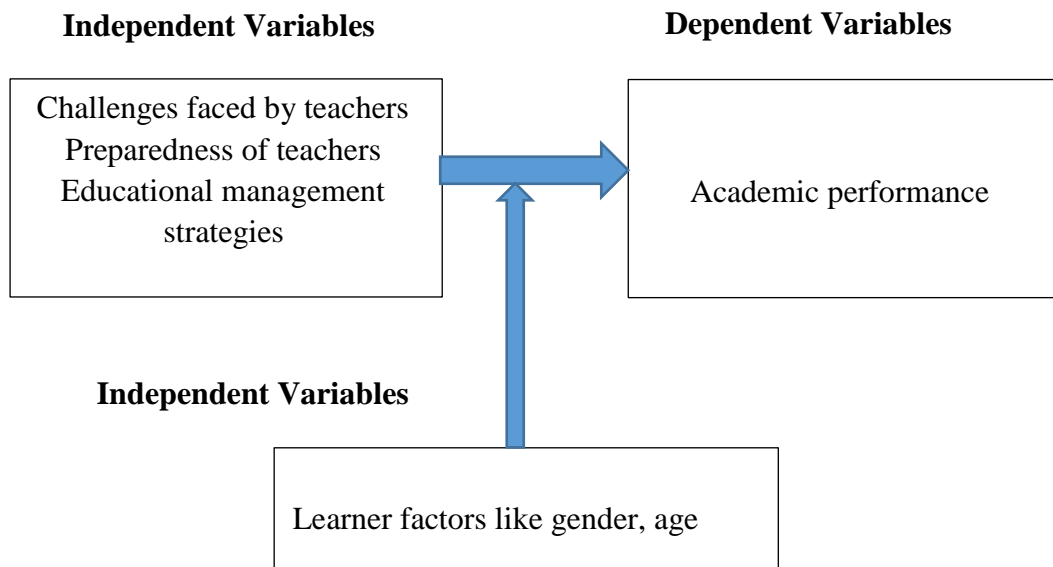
Independent Variables

Dependent Variables

Challenges faced by teachers
Preparedness of teachers
Educational management strategies

Academic performance

Independent Variables

Learner factors like gender, age